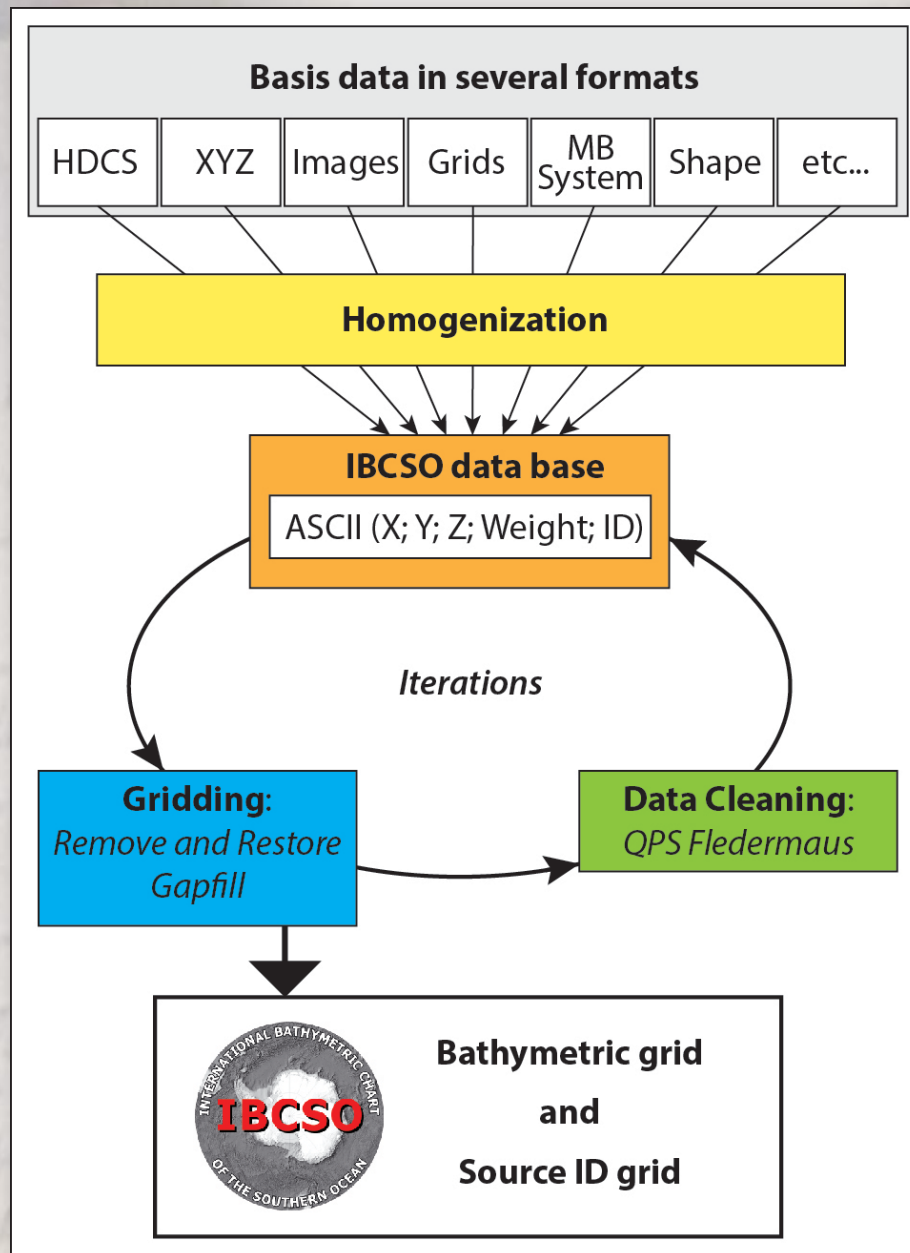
Basis data in several formats

HDCS

XYZ

Images

Grids

MB System

Shape

etc...

Homogenization

IBCSO data base

ASCII (X; Y; Z; Weight; ID)

Iterations

Gridding:
Remove and Restore
Gapfill

Data Cleaning:
QPS Fledermaus

INTERNATIONAL BATHYMETRIC CHART
IBCSO
OF THE SOUTHERN OCEAN

Bathymetric grid
and
Source ID grid